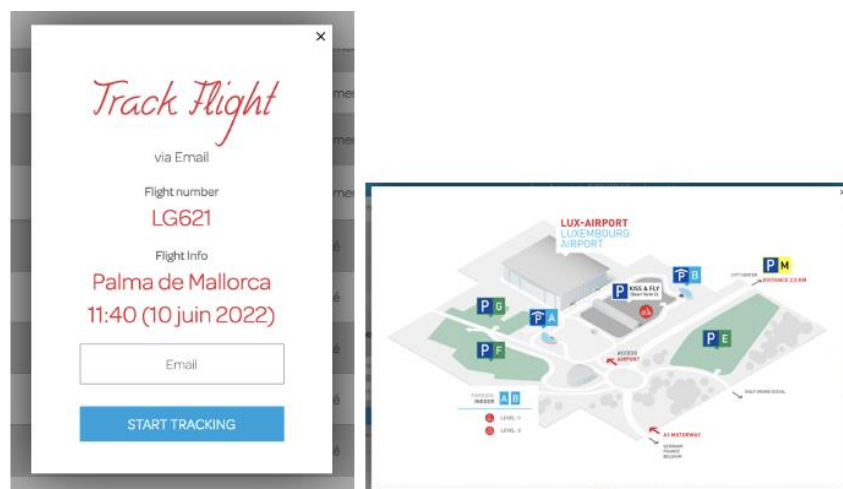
×

Track Flight

via Email

Flight number

LG621

Flight Info

Palma de Mallorca

11:40 (10 juin 2022)

Email

START TRACKING

LUX-AIRPORT
LUXEMBOURG
AIRPORT

P G

P A

P B

P KISS & FLY

P M

CITY CENTER

DISTANCE 2.5 KM

P E

P F

ACCESS AIRPORT

PARKING INDOOR A B

LEVEL -1

LEVEL -2

A1 MOTORWAY

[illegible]